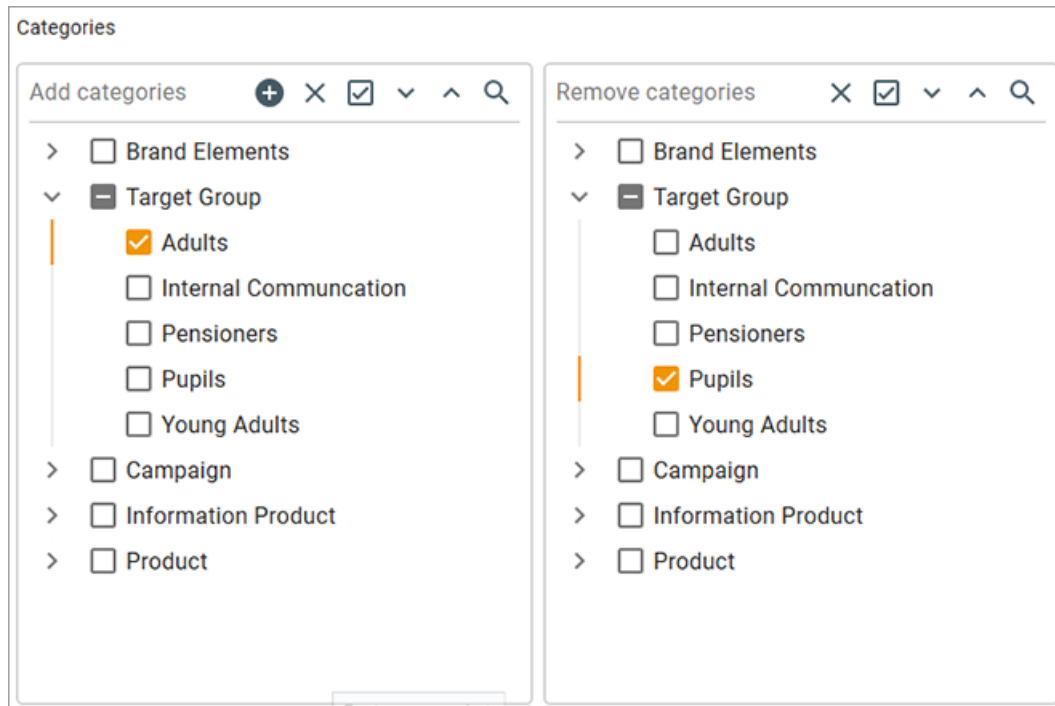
Categories

Add categories

Brand Elements
Target Group
Adults
Internal Communcation
Pensioners
Pupils
Young Adults
Campaign
Information Product
Product

Remove categories

Brand Elements
Target Group
Adults
Internal Communcation
Pensioners
Pupils
Young Adults
Campaign
Information Product
Product